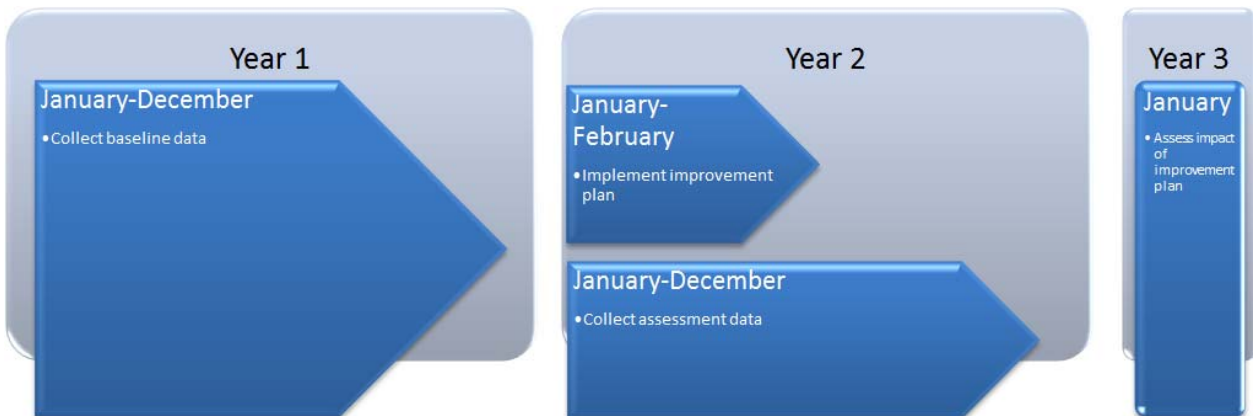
Year 1

January-December

• Collect baseline data

Year 2

January-February

• Implement improvement plan

January-December

• Collect assessment data

Year 3

January

• Assess impact of improvement plan